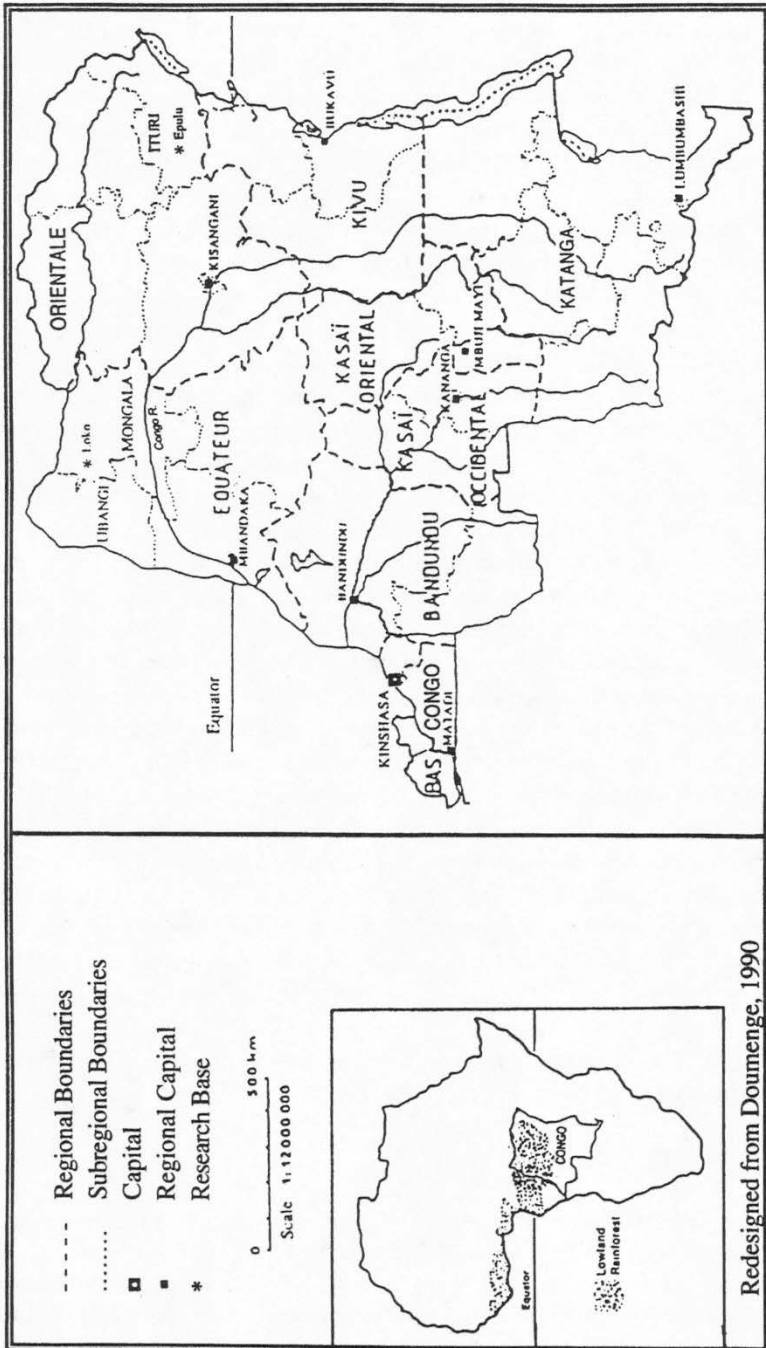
Regional Boundaries
Subregional Boundaries
Capital
Regional Capital
Research Base

0 500 km
Scale 1:12 000 000

Equator
CONGO
Lowland Rainforest

Redesigned from Doumenge, 1990

ORIENTALE
ITURI
Epulu
BUKAVU
KISANGANI
KIVU
MONGALA
Congo R.
UBANGI
Loko
EQUATEUR
MBANDAKA
KASAÏ ORIENTAL
MBUJI MAYI
KANANGA
KATANGA
LUBUMBASHI
KASAÏ OCCIDENTAL
BANDUNDU
BANDUNDU
Equator
KINSHASA
BAS CONGO
MATADI